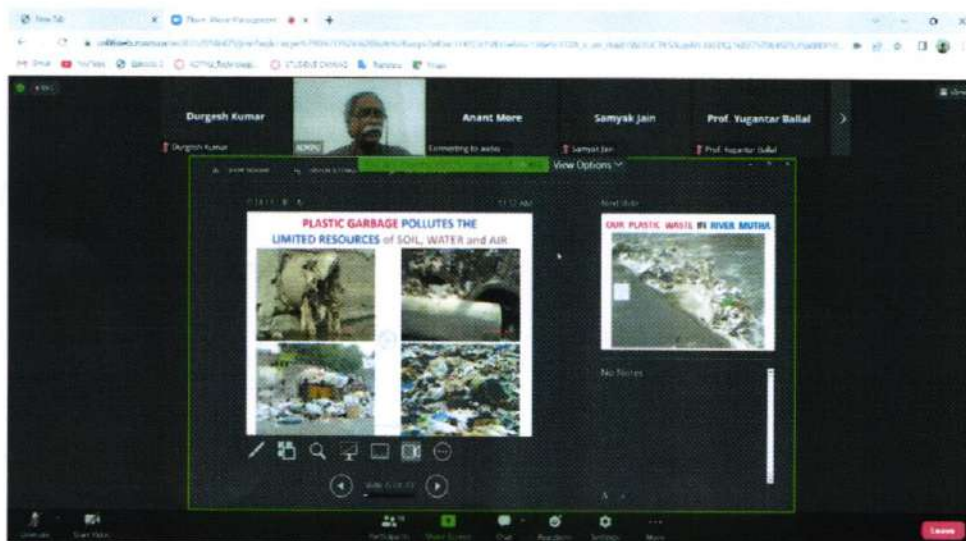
New Tab

Durgesh Kumar

Durgesh Kumar

ADMIN

Anant More

Connecting to audio

Samyak Jain

Samyak Jain

Prof. Yugantar Ballal

Prof. Yugantar Ballal

View Options

PLASTIC GARBAGE POLLUTES THE LIMITED RESOURCES of SOIL, WATER and AIR

Next Slide

OUR PLASTIC WASTE IN RIVER MUTHA

No Notes

Leave